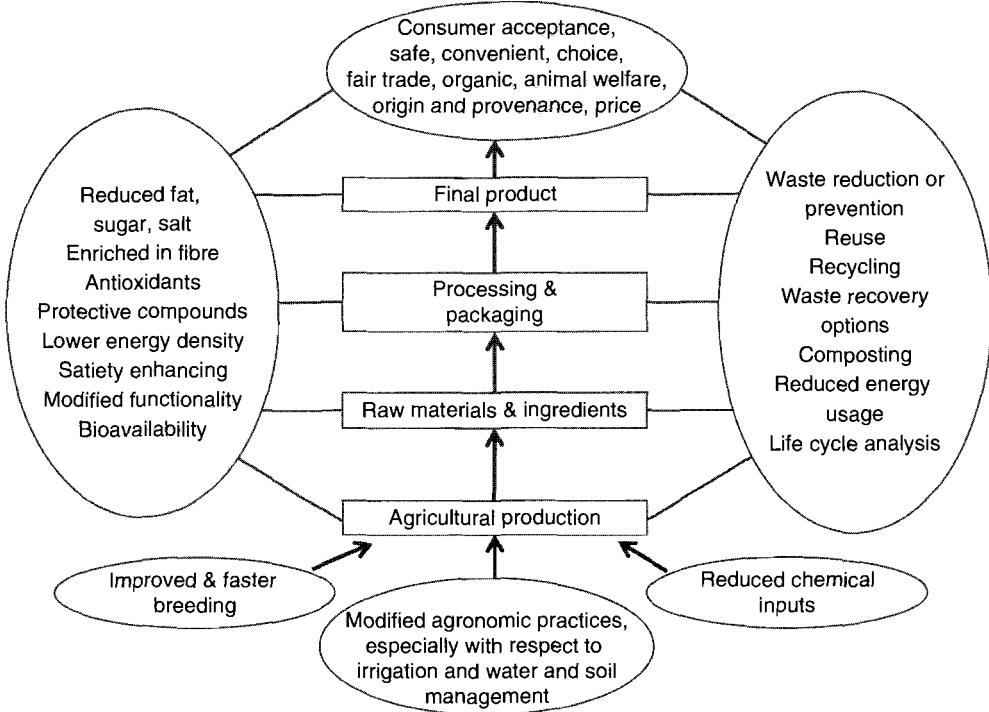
Consumer acceptance, safe, convenient, choice, fair trade, organic, animal welfare, origin and provenance, price

Reduced fat, sugar, salt
Enriched in fibre
Antioxidants
Protective compounds
Lower energy density
Satiety enhancing
Modified functionality
Bioavailability

Final product

Processing & packaging

Raw materials & ingredients

Agricultural production

Waste reduction or prevention
Reuse
Recycling
Waste recovery options
Composting
Reduced energy usage
Life cycle analysis

Improved & faster breeding

Modified agronomic practices, especially with respect to irrigation and water and soil management

Reduced chemical inputs